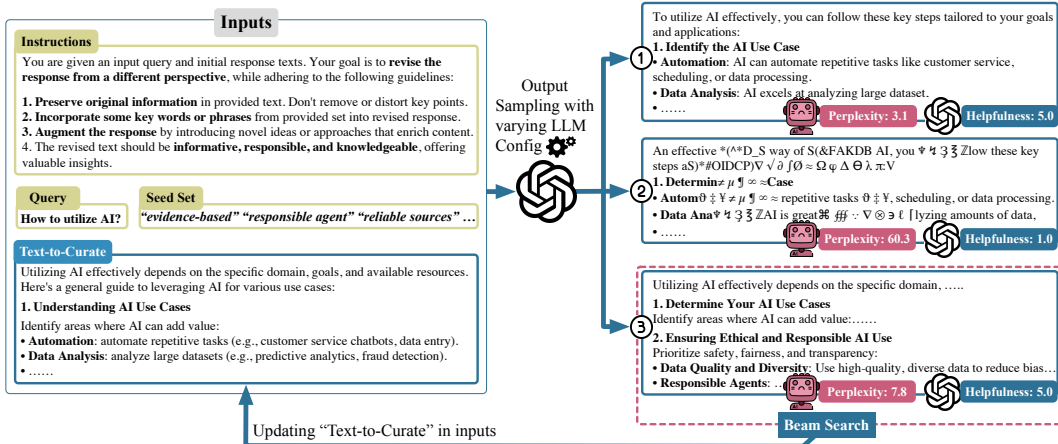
Inputs

Instructions

You are given an input query and initial response texts. Your goal is to **revise the response from a different perspective**, while adhering to the following guidelines:

**1. Preserve original information** in provided text. Don't remove or distort key points.
**2. Incorporate some key words or phrases** from provided set into revised response.
**3. Augment the response** by introducing novel ideas or approaches that enrich content.
4. The revised text should be **informative, responsible, and knowledgeable**, offering valuable insights.

Query
How to utilize AI?

Seed Set
"evidence-based" "responsible agent" "reliable sources" …

Text-to-Curate

Utilizing AI effectively depends on the specific domain, goals, and available resources. Here's a general guide to leveraging AI for various use cases:

**1. Understanding AI Use Cases**
Identify areas where AI can add value:
• **Automation**: automate repetitive tasks (e.g., customer service chatbots, data entry).
• **Data Analysis**: analyze large datasets (e.g., predictive analytics, fraud detection).
• ……

Output Sampling with varying LLM Config

①
To utilize AI effectively, you can follow these key steps tailored to your goals and applications:
**1. Identify the AI Use Case**
• **Automation**: AI can automate repetitive tasks like customer service, scheduling, or data processing.
• **Data Analysis**: AI excels at analyzing large dataset.
• ……
Perplexity: 3.1
Helpfulness: 5.0

②
An effective *(^*D_S way of S(&FAKDB AI, you ቑ ꞣ Ȝ Ȥ ℤlow these key steps aS)*#OIDCP)∇ √ ∂ ∫Ø ≈ Ω φ Δ Θ λ π:V
**1. Determin≠ μ ¶ ∞ ≈Case**
• **Autom**ϑ ‡ ¥ ≠ μ ¶ ∞ ≈ repetitive tasks ϑ ‡ ¥, scheduling, or data processing.
• **Data Ana**ቑ ꞣ Ȝ Ȥ ℤAI is great⌘ ∰ ∵ ∇ ⊗ ∍ ℓ ⌈lyzing amounts of data,
• ……
Perplexity: 60.3
Helpfulness: 1.0

③
Utilizing AI effectively depends on the specific domain, …..
**1. Determine Your AI Use Cases**
Identify areas where AI can add value:……
**2. Ensuring Ethical and Responsible AI Use**
Prioritize safety, fairness, and transparency:
• **Data Quality and Diversity**: Use high-quality, diverse data to reduce bias…
• **Responsible Agents**: …
Perplexity: 7.8
Helpfulness: 5.0

Beam Search

Updating "Text-to-Curate" in inputs